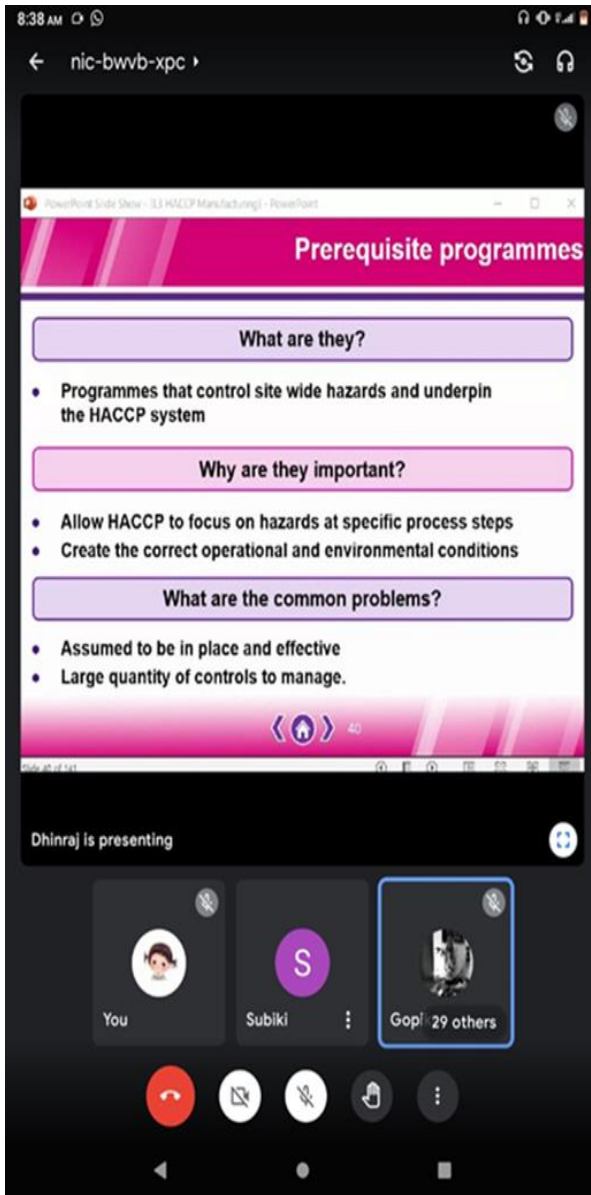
8:38 AM

nic-bwvb-xpc

PowerPoint Slide Show - [13 HACCP Manufacturing] - PowerPoint

Prerequisite programmes

What are they?

• Programmes that control site wide hazards and underpin the HACCP system

Why are they important?

• Allow HACCP to focus on hazards at specific process steps
• Create the correct operational and environmental conditions

What are the common problems?

• Assumed to be in place and effective
• Large quantity of controls to manage.

40

Slide 40 of 141

Dhinraj is presenting

You

S

Subiki

Gopi 29 others